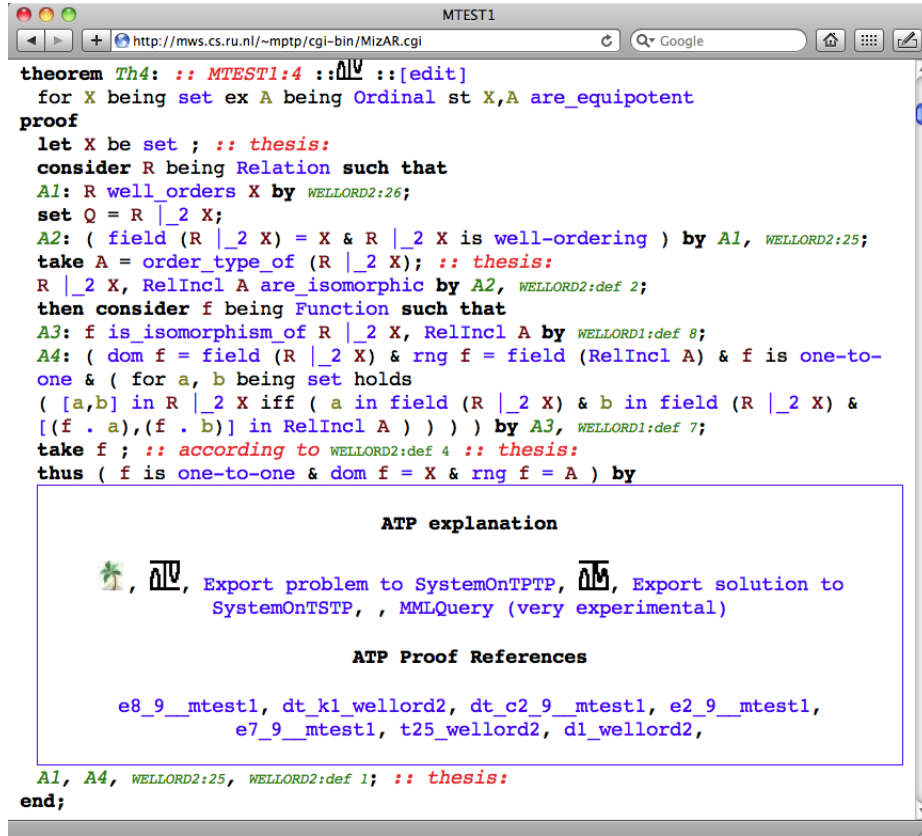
MTEST1

http://mws.cs.ru.nl/~mptp/cgi-bin/MizAR.cgi

Google

theorem Th4: :: MTEST1:4 :: :: [edit]
for X being set ex A being Ordinal st X,A are_equipotent
proof
let X be set ; :: thesis:
consider R being Relation such that
A1: R well_orders X by WELLORD2:26;
set Q = R |_2 X;
A2: ( field (R |_2 X) = X & R |_2 X is well-ordering ) by A1, WELLORD2:25;
take A = order_type_of (R |_2 X); :: thesis:
R |_2 X, RelIncl A are_isomorphic by A2, WELLORD2:def 2;
then consider f being Function such that
A3: f is_isomorphism_of R |_2 X, RelIncl A by WELLORD1:def 8;
A4: ( dom f = field (R |_2 X) & rng f = field (RelIncl A) & f is one-to-one & ( for a, b being set holds
( [a,b] in R |_2 X iff ( a in field (R |_2 X) & b in field (R |_2 X) & [(f . a),(f . b)] in RelIncl A ) ) ) ) by A3, WELLORD1:def 7;
take f ; :: according to WELLORD2:def 4 :: thesis:
thus ( f is one-to-one & dom f = X & rng f = A ) by

ATP explanation

, , Export problem to SystemOnTPTP, , Export solution to SystemOnTSTP, , MMLQuery (very experimental)

ATP Proof References

e8_9__mtest1, dt_k1_wellord2, dt_c2_9__mtest1, e2_9__mtest1, e7_9__mtest1, t25_wellord2, d1_wellord2,

A1, A4, WELLORD2:25, WELLORD2:def 1; :: thesis:
end;